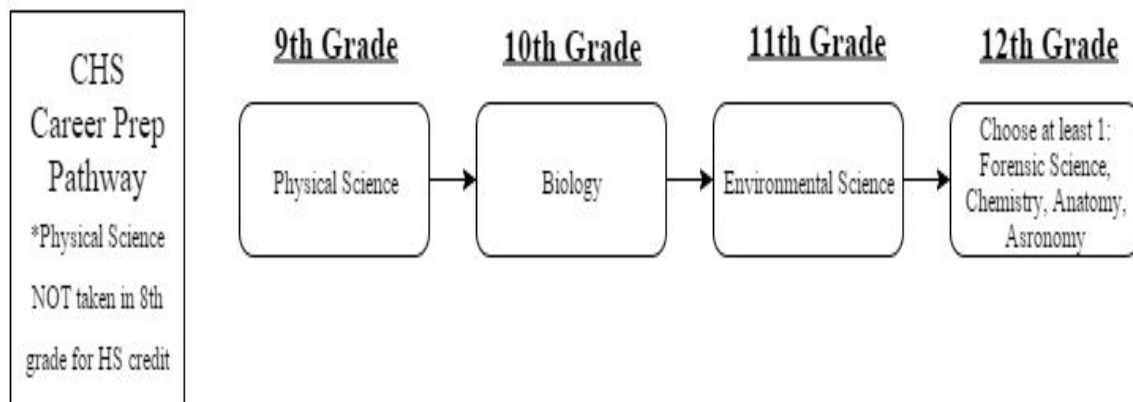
CHS Career Prep Pathway

*Physical Science NOT taken in 8th grade for HS credit

9th Grade

Physical Science

10th Grade

Biology

11th Grade

Environmental Science

12th Grade

Choose at least 1: Forensic Science, Chemistry, Anatomy, Asronomy